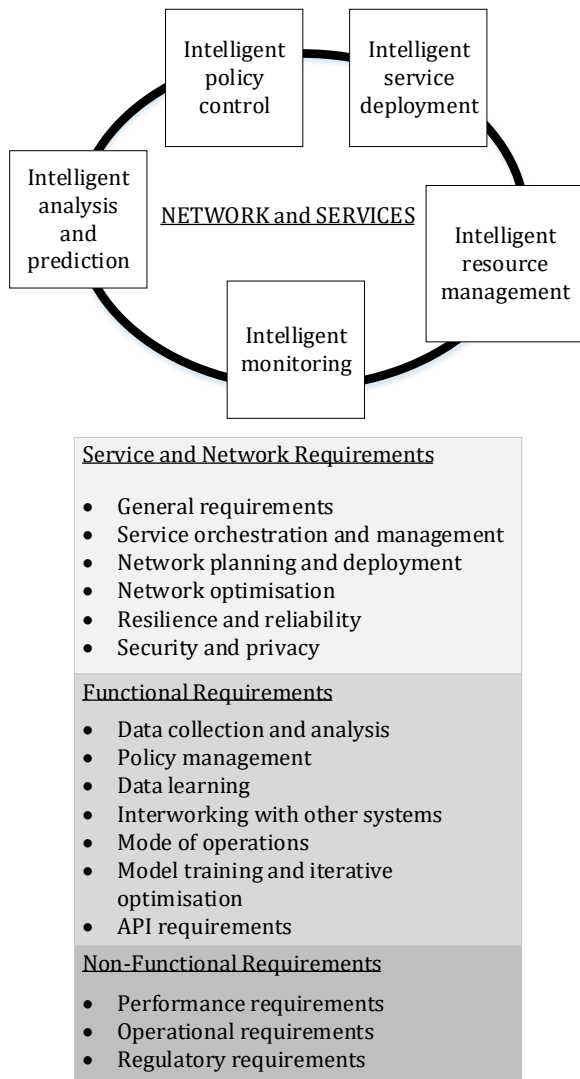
Intelligent policy control

Intelligent service deployment

Intelligent analysis and prediction

NETWORK and SERVICES

Intelligent resource management

Intelligent monitoring

Service and Network Requirements

- General requirements
- Service orchestration and management
- Network planning and deployment
- Network optimisation
- Resilience and reliability
- Security and privacy

Functional Requirements

- Data collection and analysis
- Policy management
- Data learning
- Interworking with other systems
- Mode of operations
- Model training and iterative optimisation
- API requirements

Non-Functional Requirements

- Performance requirements
- Operational requirements
- Regulatory requirements